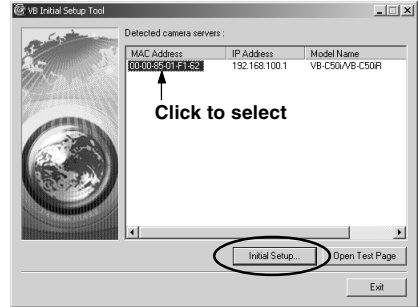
VB Initial Setup Tool

Detected camera servers :

| MAC Address | IP Address | Model Name |
|---|---|---|
| 00-00-85-01-F1-62 | 192.168.100.1 | VB-C50i/VB-C50iR |

Click to select

Initial Setup...

Open Test Page

Exit